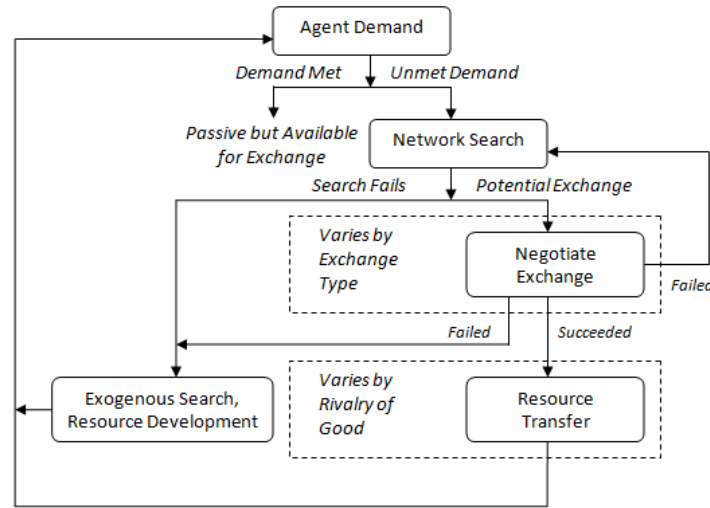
Agent Demand

Demand Met

Unmet Demand

Passive but Available for Exchange

Network Search

Search Fails

Potential Exchange

Varies by Exchange Type

Negotiate Exchange

Failed

Failed

Succeeded

Exogenous Search, Resource Development

Varies by Rivalry of Good

Resource Transfer